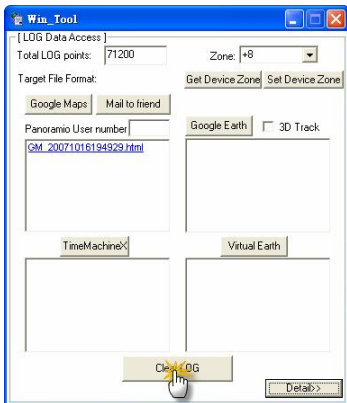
Win_Tool

[LOG Data Access]

Total LOG points: 71200

Zone: +8

Target File Format:

Get Device Zone

Set Device Zone

Google Maps

Mail to friend

Panoramio User number

Google Earth

3D Track

GM_20071016194929.html

TimeMachineX

Virtual Earth

Cle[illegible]OG

Detail>>